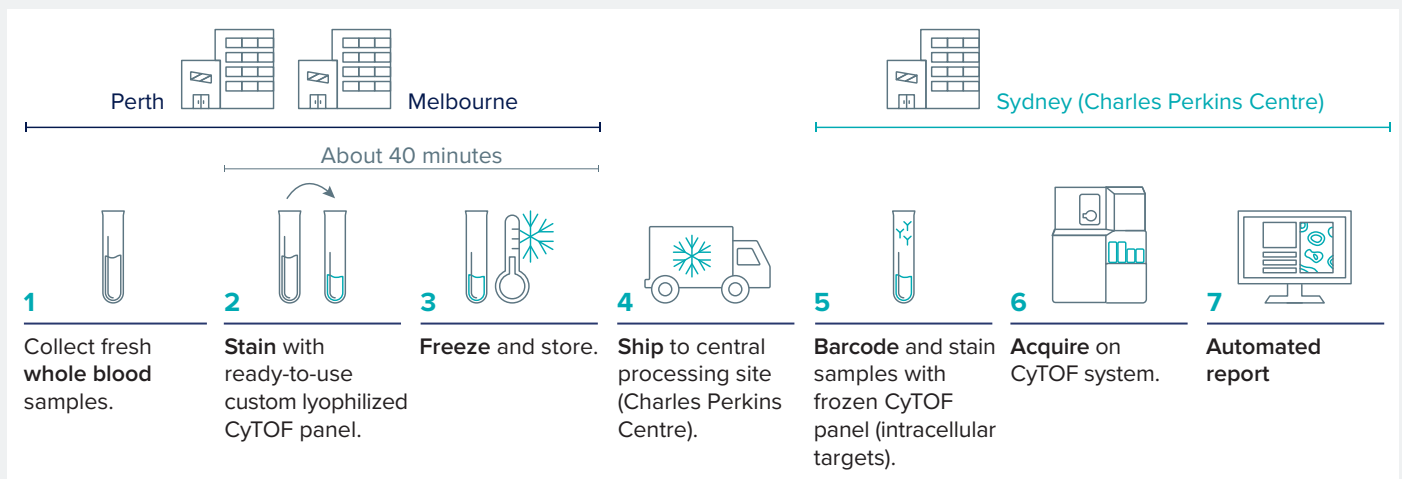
Perth

Melbourne

Sydney (Charles Perkins Centre)

About 40 minutes

1
Collect fresh **whole blood** samples.

2
**Stain** with ready-to-use custom lyophilized CyTOF panel.

3
**Freeze** and store.

4
**Ship** to central processing site (Charles Perkins Centre).

5
**Barcode** and stain samples with frozen CyTOF panel (intracellular targets).

6
**Acquire** on CyTOF system.

7
**Automated report**